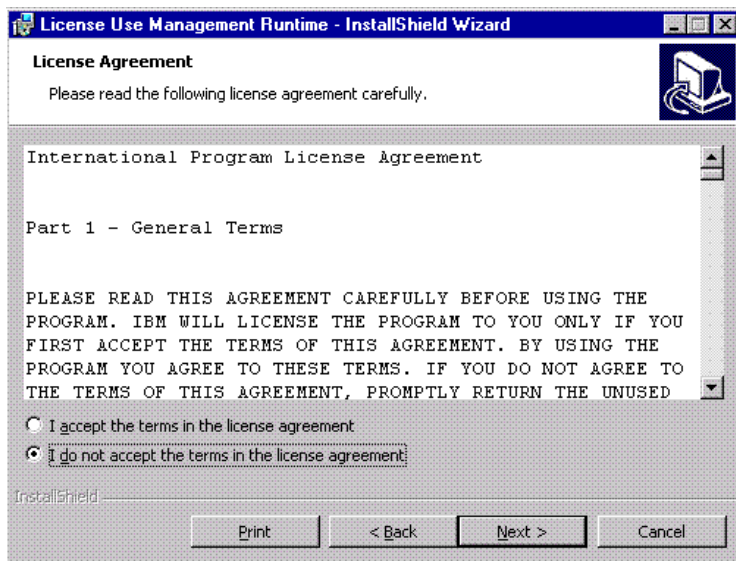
License Use Management Runtime - InstallShield Wizard

License Agreement

Please read the following license agreement carefully.

International Program License Agreement

Part 1 - General Terms

PLEASE READ THIS AGREEMENT CAREFULLY BEFORE USING THE PROGRAM. IBM WILL LICENSE THE PROGRAM TO YOU ONLY IF YOU FIRST ACCEPT THE TERMS OF THIS AGREEMENT. BY USING THE PROGRAM YOU AGREE TO THESE TERMS. IF YOU DO NOT AGREE TO THE TERMS OF THIS AGREEMENT, PROMPTLY RETURN THE UNUSED

I accept the terms in the license agreement

I do not accept the terms in the license agreement

InstallShield

Print

< Back

Next >

Cancel